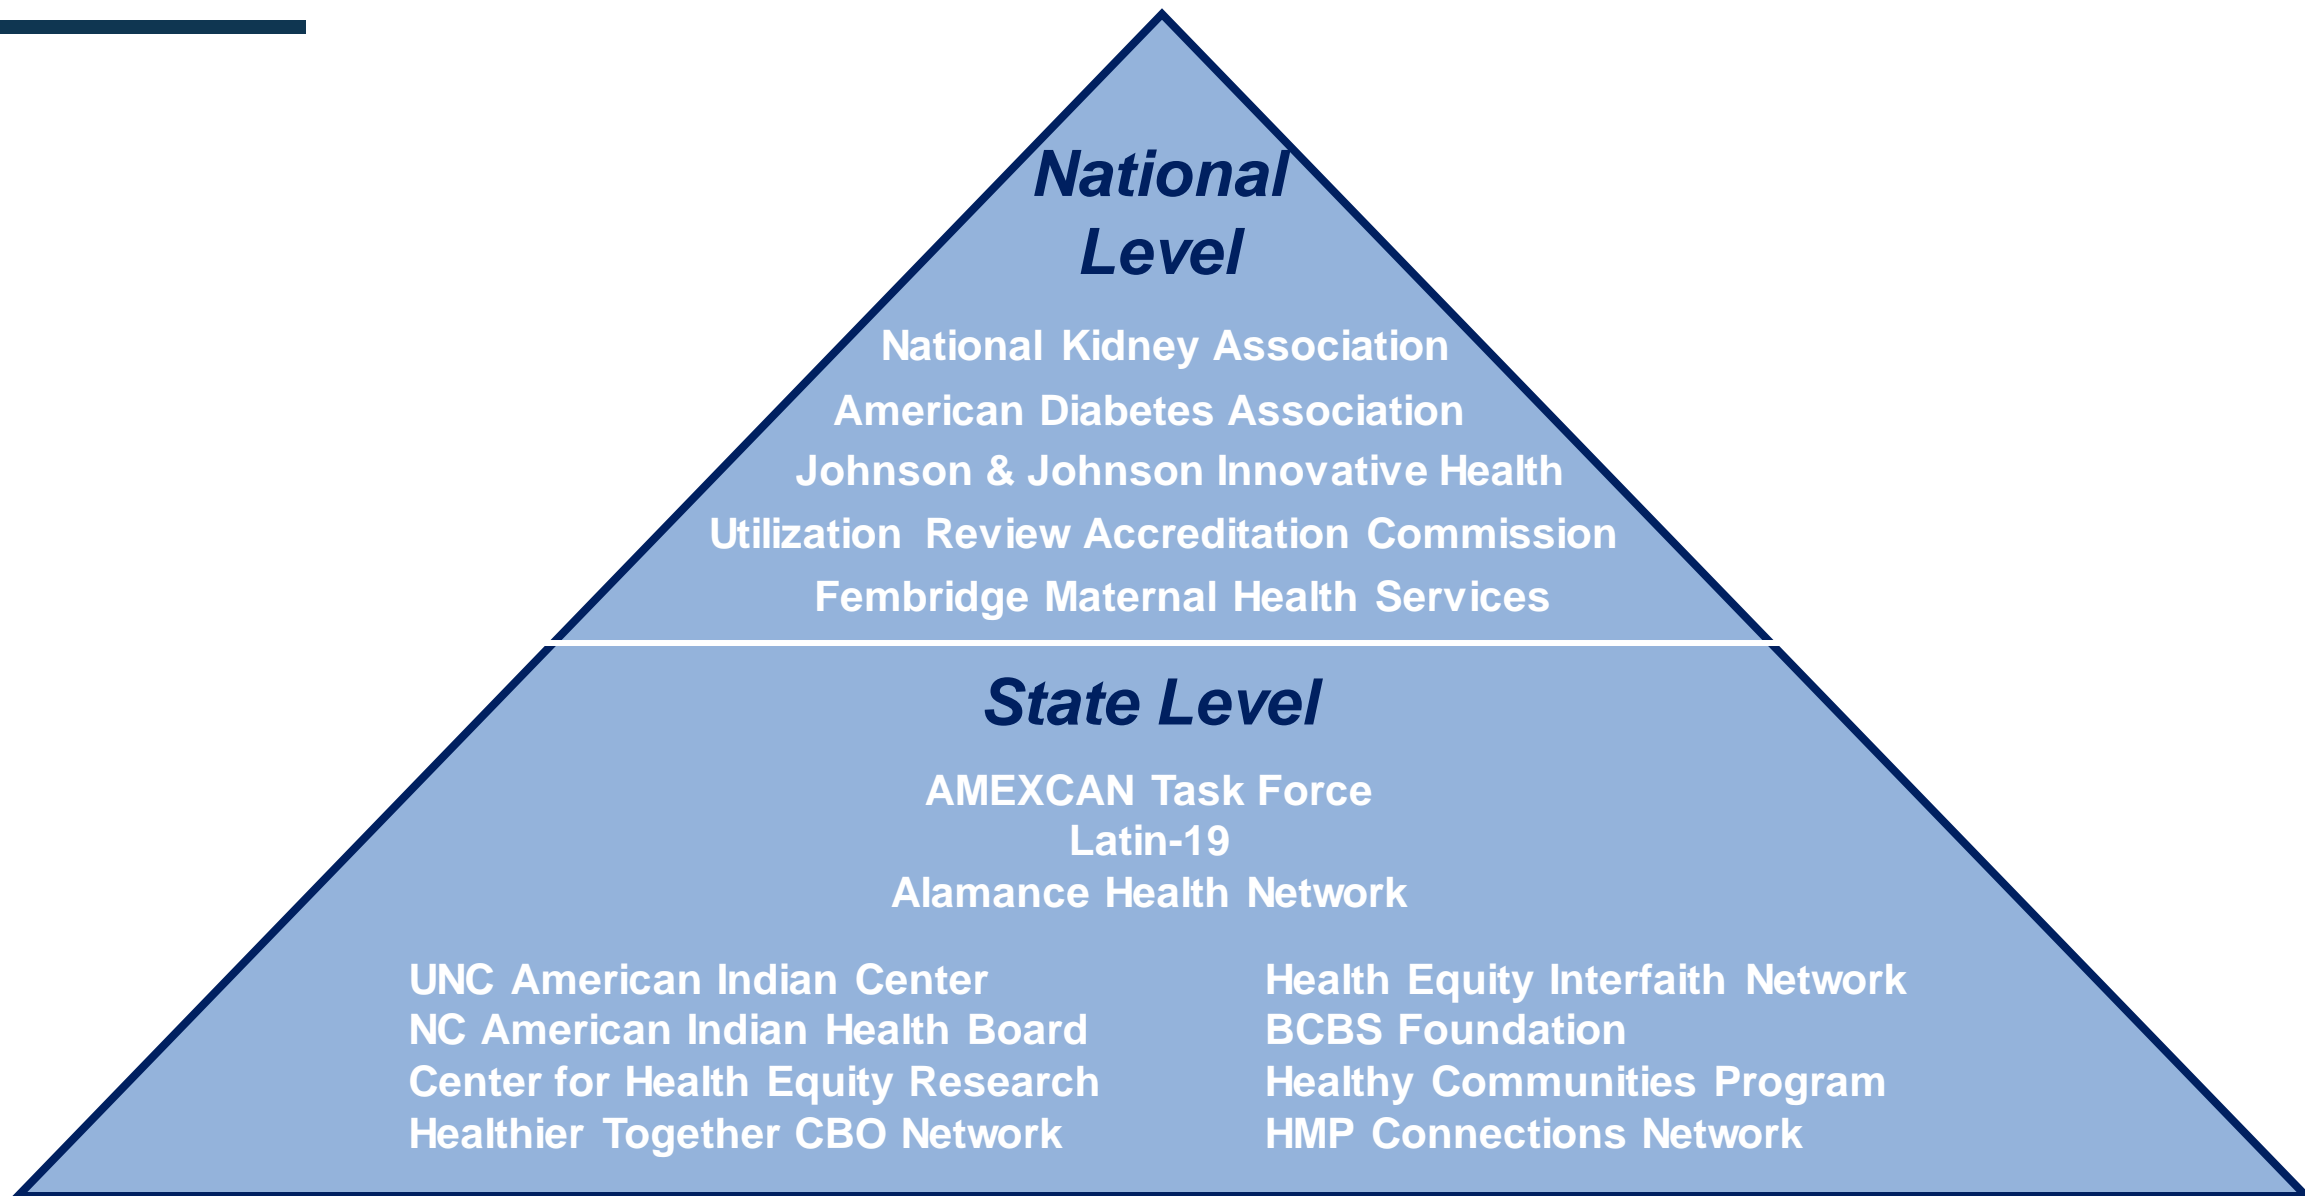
National Level

National Kidney Association
American Diabetes Association
Johnson & Johnson Innovative Health
Utilization Review Accreditation Commission
Fembridge Maternal Health Services

State Level

AMEXCAN Task Force
Latin-19
Alamance Health Network

UNC American Indian Center
NC American Indian Health Board
Center for Health Equity Research
Healthier Together CBO Network

Health Equity Interfaith Network
BCBS Foundation
Healthy Communities Program
HMP Connections Network